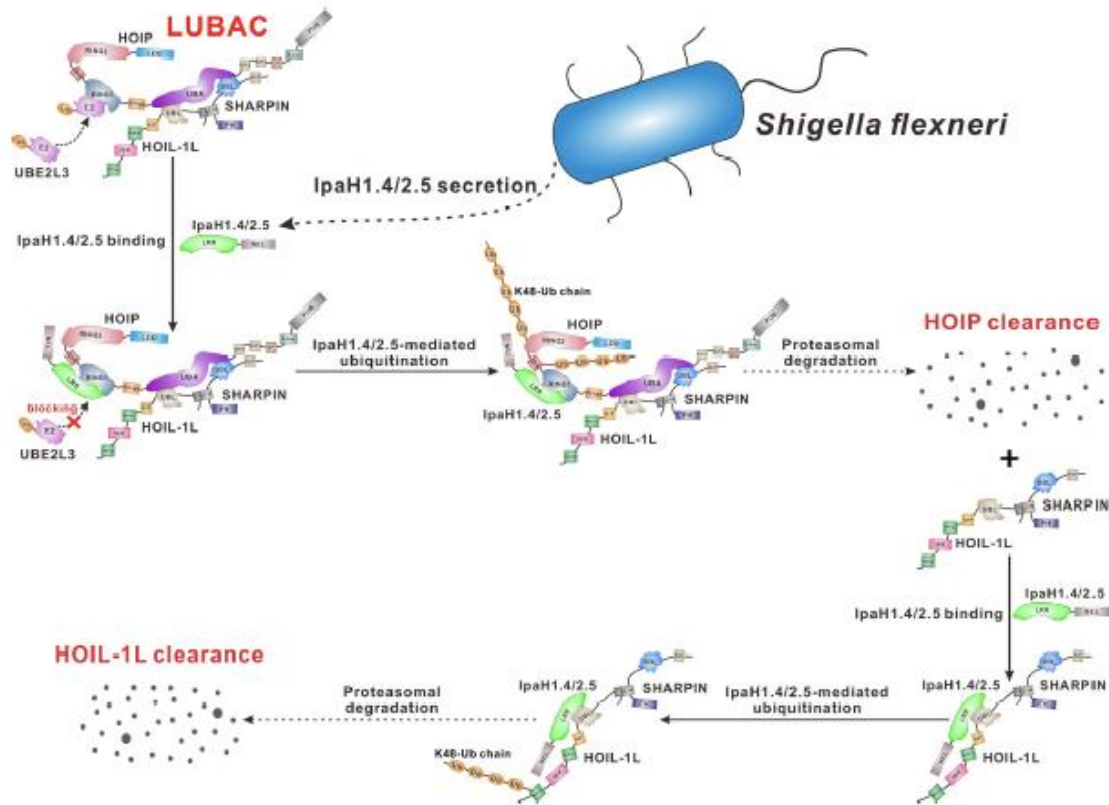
LUBAC

HOIP

SHARPIN

HOIL-1L

UBE2L3

Shigella flexneri

IpaH1.4/2.5 secretion

IpaH1.4/2.5

IpaH1.4/2.5 binding

HOIP

SHARPIN

blocking

HOIL-1L

UBE2L3

IpaH1.4/2.5-mediated ubiquitination

K48-Ub chain

HOIP

SHARPIN

IpaH1.4/2.5

HOIL-1L

Proteasomal degradation

HOIP clearance

+

SHARPIN

HOIL-1L

IpaH1.4/2.5

IpaH1.4/2.5 binding

IpaH1.4/2.5

SHARPIN

HOIL-1L

IpaH1.4/2.5-mediated ubiquitination

IpaH1.4/2.5

SHARPIN

K48-Ub chain

HOIL-1L

Proteasomal degradation

HOIL-1L clearance